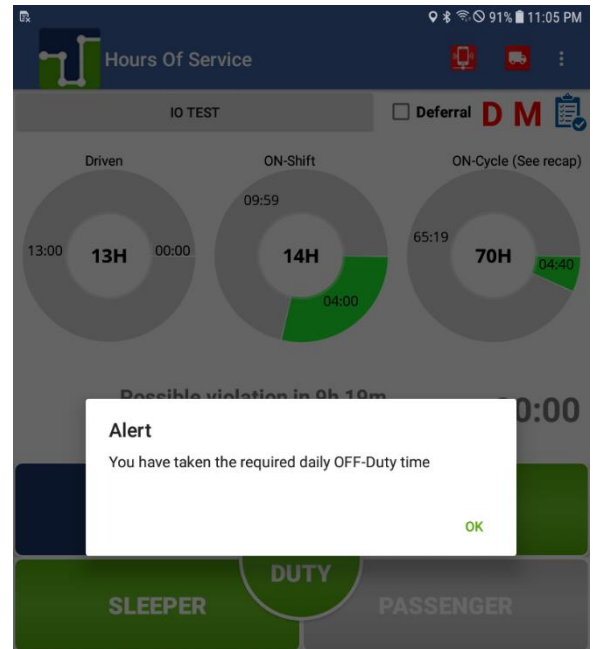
91% 11:05 PM

Hours Of Service

IO TEST

Deferral D M

Driven
13:00 13H 00:00

ON-Shift
09:59 14H 04:00

ON-Cycle (See recap)
65:19 70H 04:40

Possible violation in 9h 19m

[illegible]0:00

Alert
You have taken the required daily OFF-Duty time

OK

DUTY

SLEEPER

PASSENGER